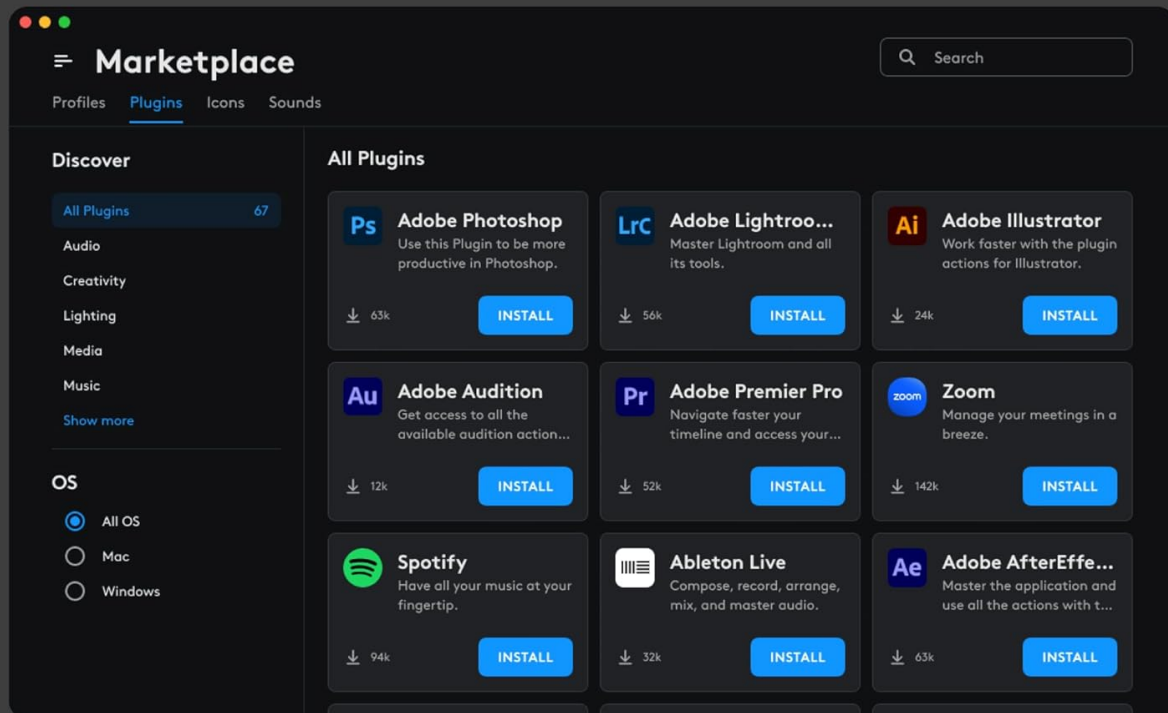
Marketplace

Search

Profiles Plugins Icons Sounds

Discover

All Plugins 67

Audio

Creativity

Lighting

Media

Music

Show more

OS

All OS

Mac

Windows

All Plugins

Ps Adobe Photoshop
Use this Plugin to be more productive in Photoshop.
63k INSTALL

LrC Adobe Lightroo...
Master Lightroom and all its tools.
56k INSTALL

Ai Adobe Illustrator
Work faster with the plugin actions for Illustrator.
24k INSTALL

Au Adobe Audition
Get access to all the available audition action...
12k INSTALL

Pr Adobe Premier Pro
Navigate faster your timeline and access your...
52k INSTALL

zoom Zoom
Manage your meetings in a breeze.
142k INSTALL

Spotify
Have all your music at your fingertip.
94k INSTALL

Ableton Live
Compose, record, arrange, mix, and master audio.
32k INSTALL

Ae Adobe AfterEffe...
Master the application and use all the actions with t...
63k INSTALL